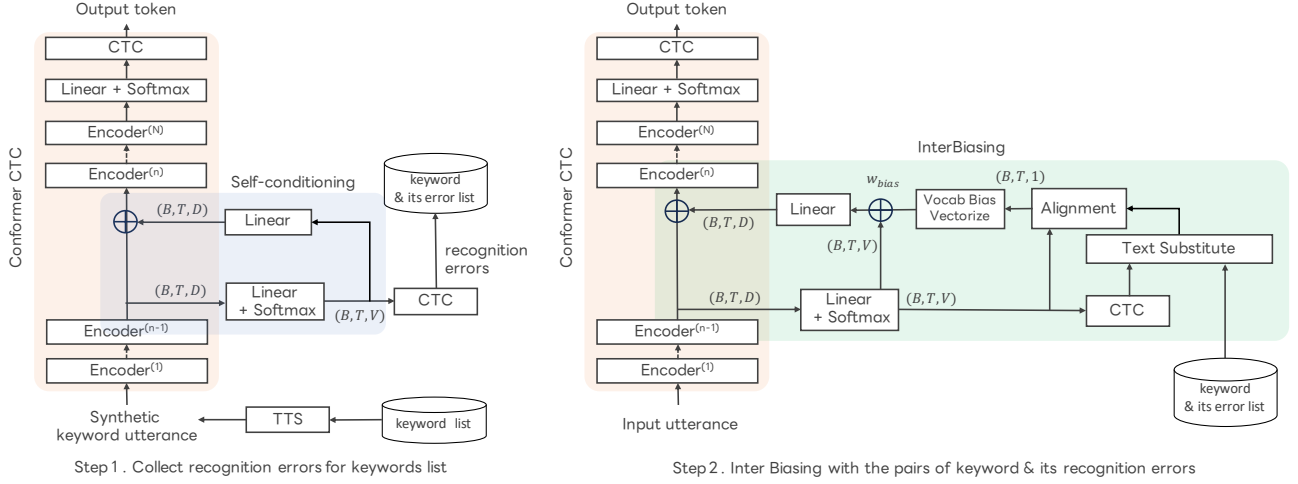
Output token

CTC

Linear + Softmax

Encoder$^{(N)}$

Encoder$^{(n)}$

Conformer CTC

Self-conditioning

keyword & its error list

$(B,T,D)$

Linear

recognition errors

$(B,T,D)$

Linear + Softmax

$(B,T,V)$

CTC

Encoder$^{(n-1)}$

Encoder$^{(1)}$

Synthetic keyword utterance

TTS

keyword list

Step 1 . Collect recognition errors for keywords list

Output token

CTC

Linear + Softmax

Encoder$^{(N)}$

InterBiasing

Encoder$^{(n)}$

Conformer CTC

$w_{bias}$

$(B,T,1)$

Linear

Vocab Bias Vectorize

Alignment

$(B,T,D)$

$(B,T,V)$

Text Substitute

$(B,T,D)$

Linear + Softmax

$(B,T,V)$

CTC

Encoder$^{(n-1)}$

Encoder$^{(1)}$

keyword & its error list

Input utterance

Step 2 . Inter Biasing with the pairs of keyword & its recognition errors